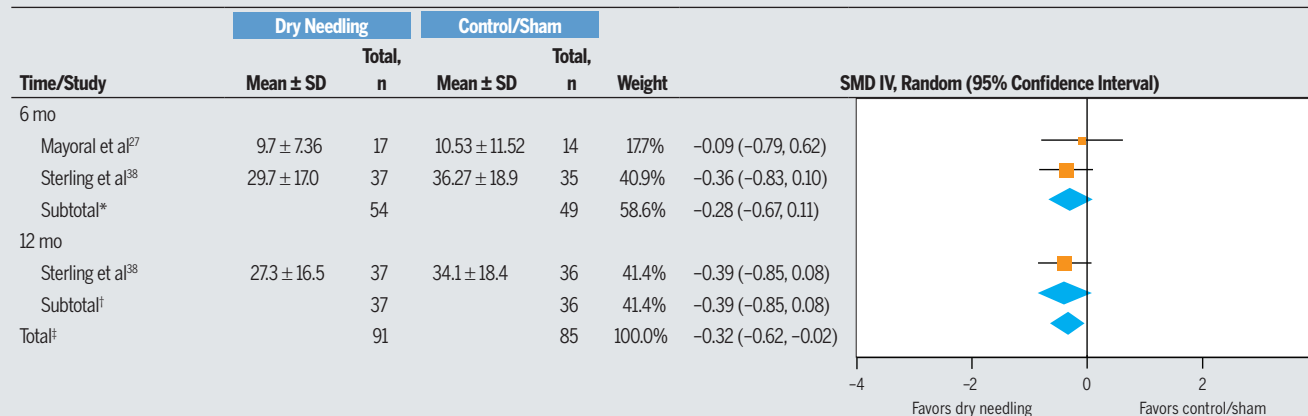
| | Dry Needling | | Control/Sham | | | | |
|---|---|---|---|---|---|---|---|
| Time/Study | Mean ± SD | Total, n | Mean ± SD | Total, n | Weight | | SMD IV, Random (95% Confidence Interval) |
| 6 mo | | | | | | | |
| Mayoral et al$^{27}$ | 9.7 ± 7.36 | 17 | 10.53 ± 11.52 | 14 | 17.7% | −0.09 (−0.79, 0.62) | |
| Sterling et al$^{38}$ | 29.7 ± 17.0 | 37 | 36.27 ± 18.9 | 35 | 40.9% | −0.36 (−0.83, 0.10) | |
| Subtotal* | | 54 | | 49 | 58.6% | −0.28 (−0.67, 0.11) | |
| 12 mo | | | | | | | |
| Sterling et al$^{38}$ | 27.3 ± 16.5 | 37 | 34.1 ± 18.4 | 36 | 41.4% | −0.39 (−0.85, 0.08) | |
| Subtotal$^{\dagger}$ | | 37 | | 36 | 41.4% | −0.39 (−0.85, 0.08) | |
| Total$^{\ddagger}$ | | 91 | | 85 | 100.0% | −0.32 (−0.62, −0.02) | |

−4 −2 0 2

Favors dry needling Favors control/sham